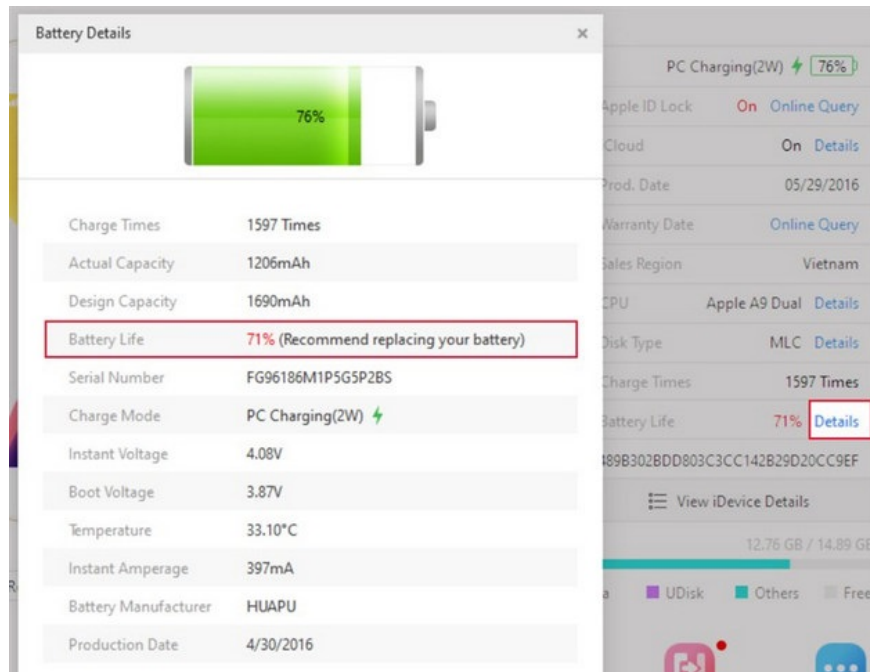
Battery Details ×

76%

| | |
|---|---|
| Charge Times | 1597 Times |
| Actual Capacity | 1206mAh |
| Design Capacity | 1690mAh |
| Battery Life | 71% (Recommend replacing your battery) |
| Serial Number | FG96186M1P5G5P2BS |
| Charge Mode | PC Charging(2W) |
| Instant Voltage | 4.08V |
| Boot Voltage | 3.87V |
| Temperature | 33.10°C |
| Instant Amperage | 397mA |
| Battery Manufacturer | HUAPU |
| Production Date | 4/30/2016 |

PC Charging(2W) 76%

| | |
|---|---|
| Apple ID Lock | On Online Query |
| Cloud | On Details |
| Prod. Date | 05/29/2016 |
| Warranty Date | Online Query |
| Sales Region | Vietnam |
| CPU | Apple A9 Dual Details |
| Disk Type | MLC Details |
| Charge Times | 1597 Times |
| Battery Life | 71% Details |

489B302BDD803C3CC142B29D20CC9EF

View iDevice Details

12.76 GB / 14.89 GB

UDisk Others Free